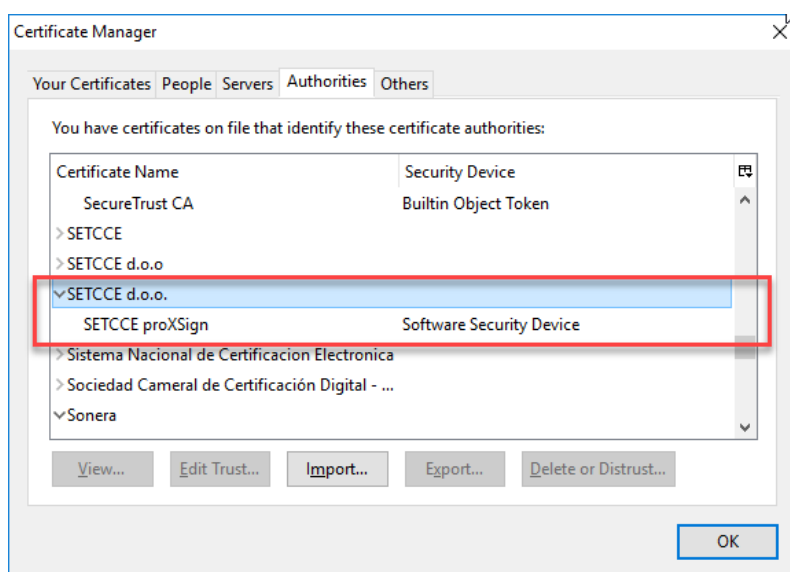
Certificate Manager

Your Certificates | People | Servers | Authorities | Others

You have certificates on file that identify these certificate authorities:

| Certificate Name | Security Device |
|---|---|
| SecureTrust CA | Builtin Object Token |
| > SETCCE | |
| > SETCCE d.o.o | |
| ∨ SETCCE d.o.o. | |
| SETCCE proXSign | Software Security Device |
| > Sistema Nacional de Certificacion Electronica | |
| > Sociedad Cameral de Certificación Digital - ... | |
| ∨ Sonera | |

View... | Edit Trust... | Import... | Export... | Delete or Distrust...

OK